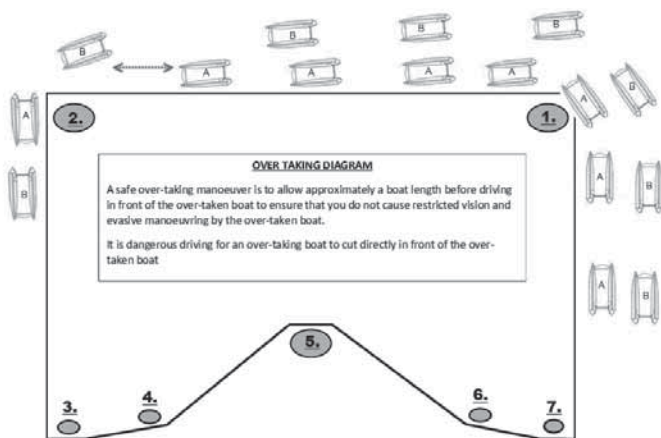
B

B

B

B

A

A

A

A

A

B

A

B

2.

1.

OVER TAKING DIAGRAM

A safe over-taking manoeuver is to allow approximately a boat length before driving in front of the over-taken boat to ensure that you do not cause restricted vision and evasive manoeuvring by the over-taken boat.

It is dangerous driving for an over-taking boat to cut directly in front of the over-taken boat

A

B

B

A

B

A

B

5.

3.

4.

6.

7.